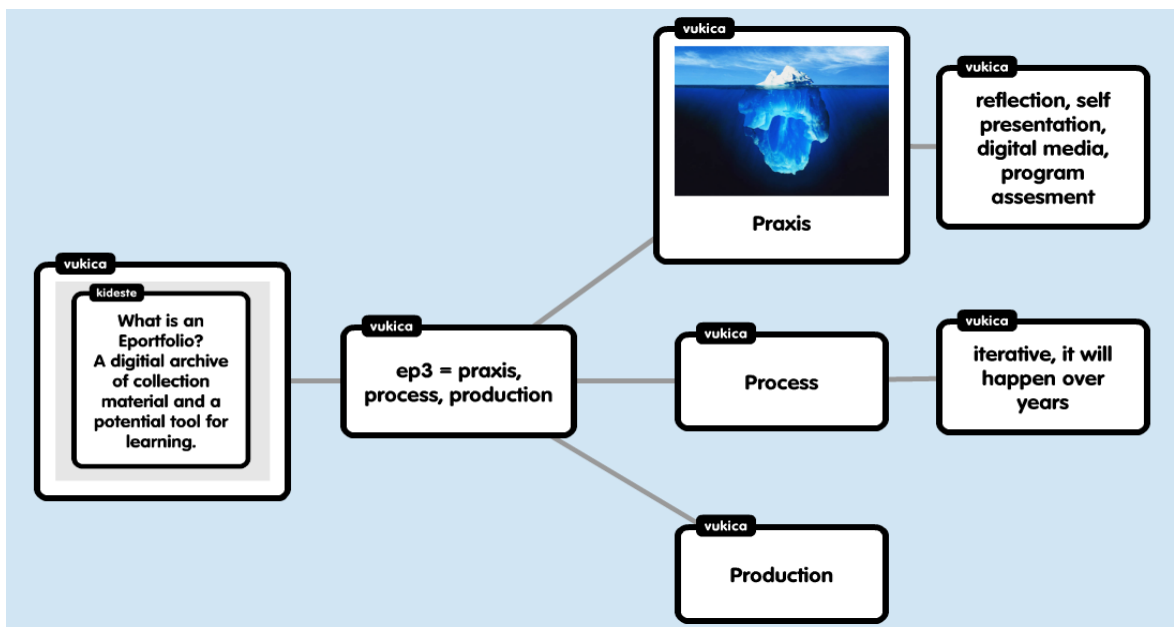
vukica

kideste

What is an Eportfolio? A digitial archive of collection material and a potential tool for learning.

vukica

ep3 = praxis, process, production

vukica

Praxis

vukica

reflection, self presentation, digital media, program assesment

vukica

Process

vukica

iterative, it will happen over years

vukica

Production